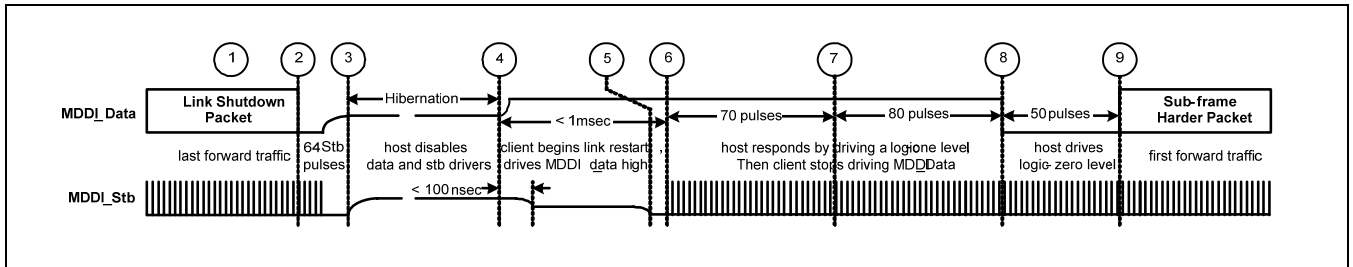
1 2 3 4 5 6 7 8 9

MDDI_Data

Link Shutdown Packet

Hibernation

< 1msec

70 pulses

80 pulses

50pulses

Sub-frame Harder Packet

last forward traffic

64Stb pulses

host disables data and stb drivers

client begins link restart drives MDDI data high

host responds by driving a logic one level Then client stops driving MDDI Data

host drives logic zero level

first forward traffic

MDDI_Stb

< 100nsec